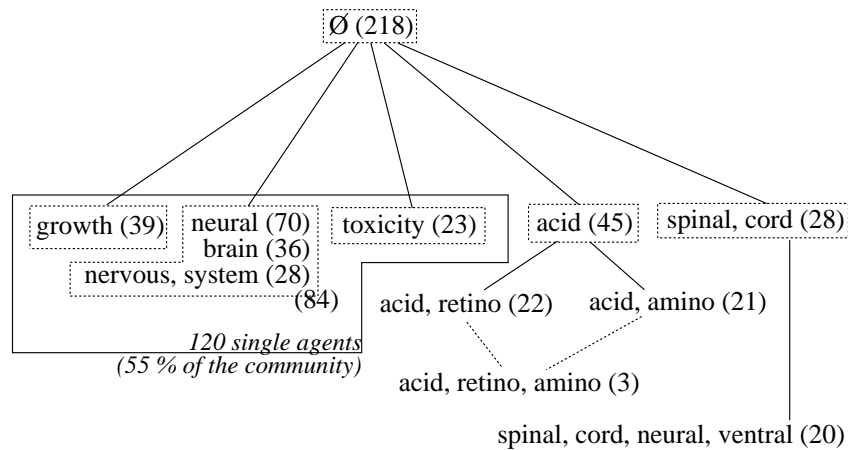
Ø (218)

growth (39)

neural (70)
brain (36)
nervous, system (28)
(84)

toxicity (23)

acid (45)

spinal, cord (28)

acid, retino (22)

acid, amino (21)

120 single agents
(55 % of the community)

acid, retino, amino (3)

spinal, cord, neural, ventral (20)